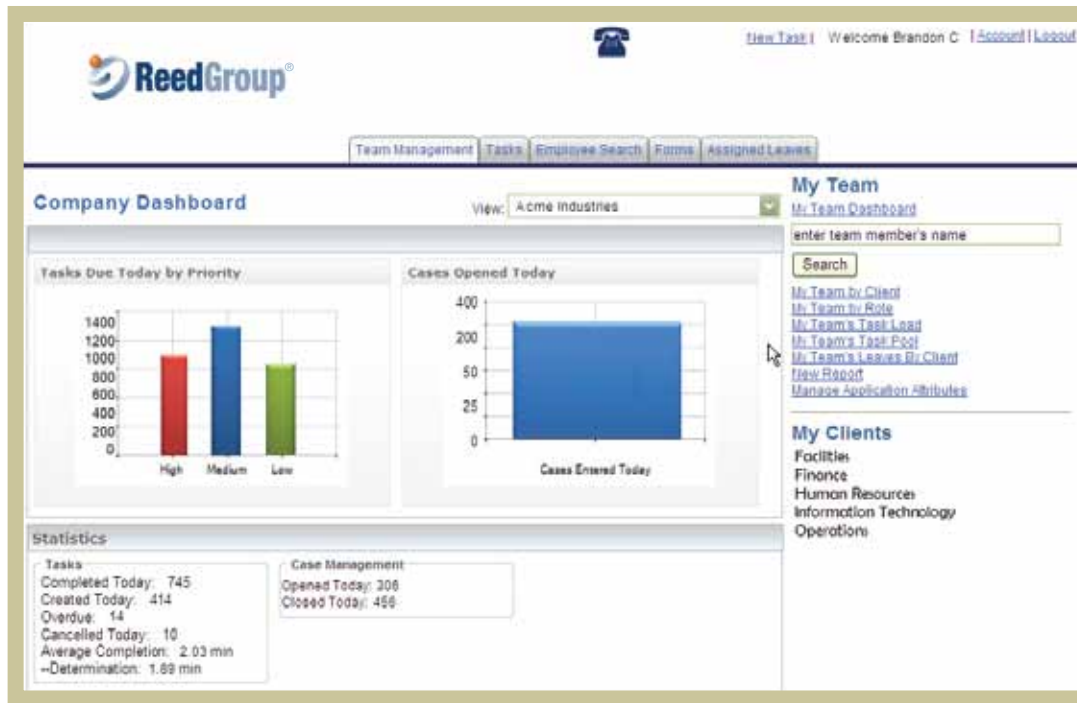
ReedGroup®

New Task | Welcome Brandon C | Account | Logout

Team Management | Tasks | Employee Search | Forms | Assigned Leaves

Company Dashboard

View: Acme Industries

Tasks Due Today by Priority

1400
1200
1000
800
600
400
200
0

High Medium Low

Cases Opened Today

400
200
50
25
0

Cases Entered Today

Statistics

Tasks
Completed Today: 745
Created Today: 414
Overdue: 14
Cancelled Today: 10
Average Completion: 2.03 min
--Determination: 1.69 min

Case Management
Opened Today: 306
Closed Today: 456

My Team
My Team Dashboard
enter team member's name
Search
My Team by Client
My Team by Role
My Team's Task Load
My Team's Task Pool
My Team's Leaves By Client
New Report
Manage Application Attributes

My Clients
Facilities
Finance
Human Resources
Information Technology
Operations